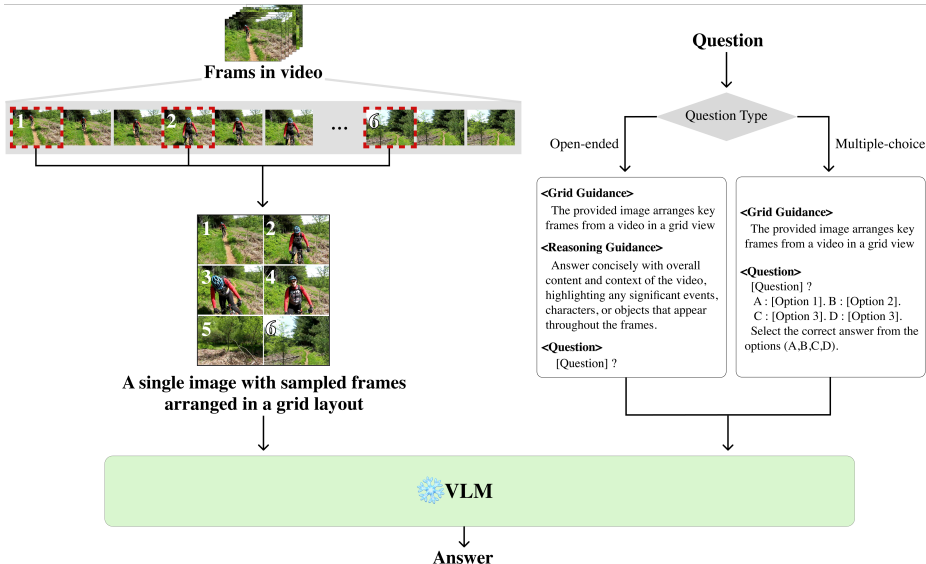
Frames in video

1 2 ... 6

1 2
3 4
5 6

A single image with sampled frames arranged in a grid layout

Question

Question Type

Open-ended

Multiple-choice

<Grid Guidance>
The provided image arranges key frames from a video in a grid view

<Reasoning Guidance>
Answer concisely with overall content and context of the video, highlighting any significant events, characters, or objects that appear throughout the frames.

<Question>
[Question] ?

<Grid Guidance>
The provided image arranges key frames from a video in a grid view

<Question>
[Question] ?
A : [Option 1]. B : [Option 2].
C : [Option 3]. D : [Option 3].
Select the correct answer from the options (A,B,C,D).

VLM

Answer